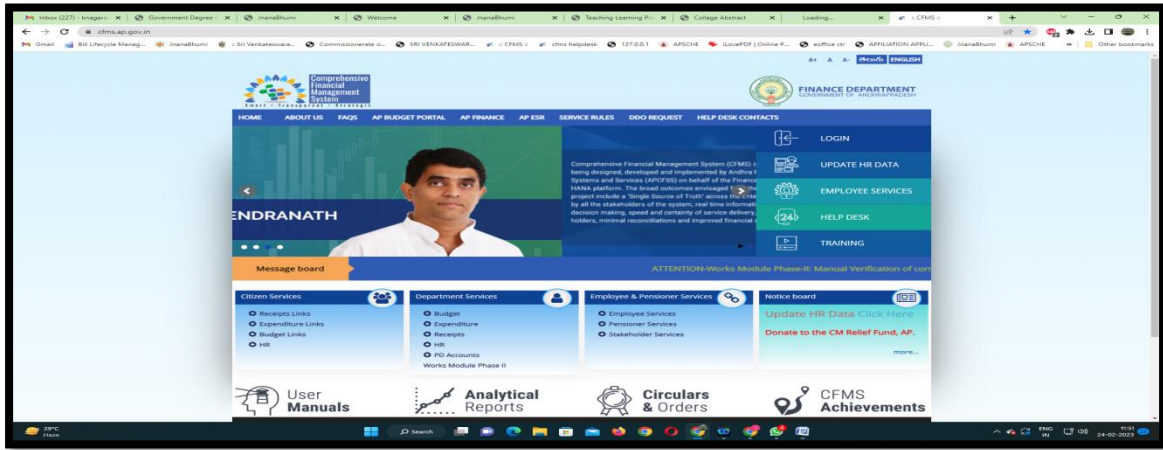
Inbox (227) - knagara | Government Degree | JnanaBhumi | Welcome | JnanaBhumi | Teaching Learning Pro | Collage Abstract | Loading... | :: CFMS ::

cfms.ap.gov.in

Gmail | Bill Lifecycle Manag... | JnanaBhumi | :: Sri Venkateswara... | Commissionerate o... | SRI VENKATESWAR... | :: CFMS :: | cfms helpdesk | 127.0.0.1 | APSCHE | iLovePDF | Online P... | eoffice ctr | AFFILIATION APPLI... | JnanaBhumi | APSCHE | Other bookmarks

A+ A A- తెలుగు ENGLISH

Comprehensive Financial Management System
Smart · Transparent · Strategic

FINANCE DEPARTMENT
GOVERNMENT OF ANDHRAPRADESH

HOME ABOUT US FAQS AP BUDGET PORTAL AP FINANCE AP ESR SERVICE RULES DDO REQUEST HELP DESK CONTACTS

ENDRANATH

Comprehensive Financial Management System (CFMS) i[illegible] being designed, developed and implemented by Andhra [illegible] Systems and Services (APCFSS) on behalf of the Financ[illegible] HANA platform. The broad outcomes envisaged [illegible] project include a 'Single Source of Truth' across th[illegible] by all the stakeholders of the system, real time informati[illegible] decision making, speed and certainty of service delivery, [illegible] holders, minimal reconciliations and improved financial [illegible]

LOGIN
UPDATE HR DATA
EMPLOYEE SERVICES
24
HELP DESK
TRAINING

Message board

ATTENTION-Works Module Phase-II: Manual Verification of co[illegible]

Citizen Services
Receipts Links
Expenditure Links
Budget Links
HR

Department Services
Budget
Expenditure
Receipts
HR
PD Accounts
Works Module Phase II

Employee & Pensioner Services
Employee Services
Pensioner Services
Stakeholder Services

Notice board
Update HR Data Click Here
Donate to the CM Relief Fund, AP.
more...

User Manuals

Analytical Reports

Circulars & Orders

CFMS Achievements

29°C Haze

Search

ENG IN 11:51 24-02-2023